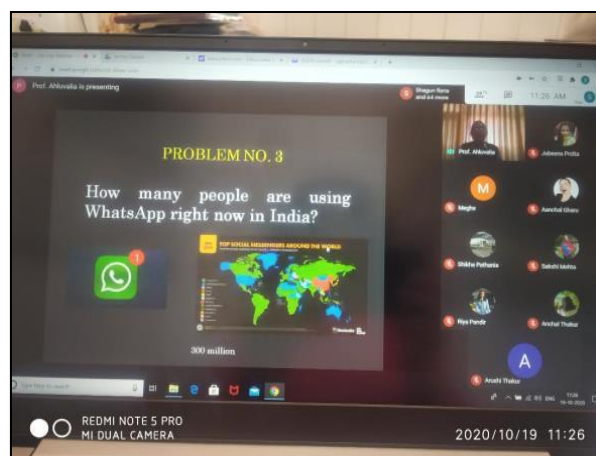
Prof. Ahluwalia is presenting

Shagun Rana and 64 more

11:26 AM

PROBLEM NO. 3

How many people are using WhatsApp right now in India?

1

TOP SOCIAL MESSENGERS AROUND THE WORLD

300 million

Prof. Ahluwalia

Adeena Prabu

M

Megha

Aanchal Ghaiv

Shikha Pathania

Sakshi Mehta

Riya Pandir

Anchal Thakur

A

Arushi Thakur

Type here to search

11:26

REDMI NOTE 5 PRO
MI DUAL CAMERA

2020/10/19 11:26